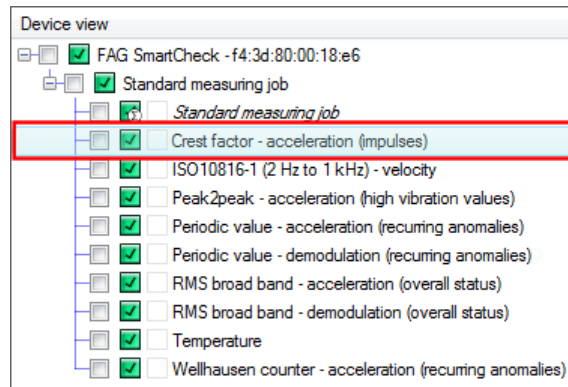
Device view

FAG SmartCheck - f4:3d:80:00:18:e6

Standard measuring job

Standard measuring job

Crest factor - acceleration (impulses)

ISO10816-1 (2 Hz to 1 kHz) - velocity

Peak2peak - acceleration (high vibration values)

Periodic value - acceleration (recurring anomalies)

Periodic value - demodulation (recurring anomalies)

RMS broad band - acceleration (overall status)

RMS broad band - demodulation (overall status)

Temperature

Wellhausen counter - acceleration (recurring anomalies)